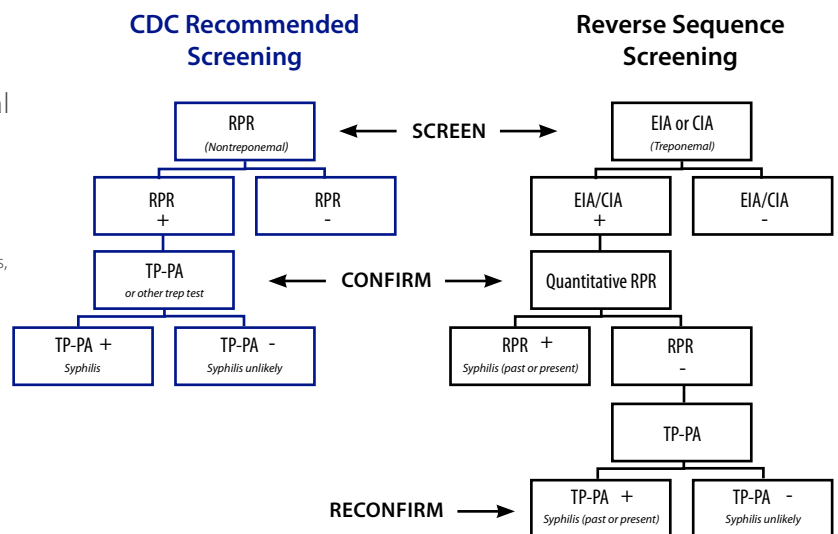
CDC Recommended Screening

Reverse Sequence Screening

RPR
(Nontreponemal)

SCREEN

EIA or CIA
(Treponemal)

RPR
+

RPR
-

EIA/CIA
+

EIA/CIA
-

TP-PA
or other trep test

CONFIRM

Quantitative RPR

TP-PA +
Syphilis

TP-PA -
Syphilis unlikely

RPR +
Syphilis (past or present)

RPR
-

TP-PA

RECONFIRM

TP-PA +
Syphilis (past or present)

TP-PA -
Syphilis unlikely